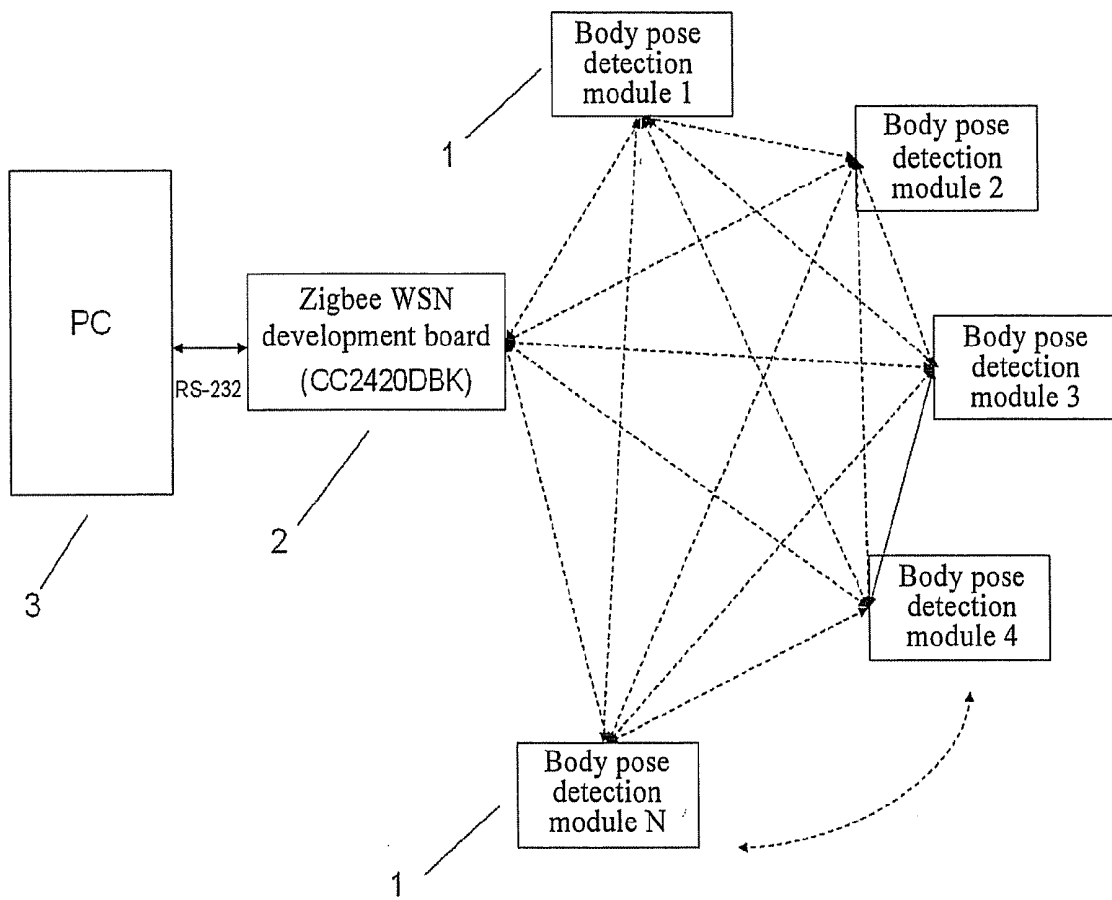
Body pose detection module 1

1

Body pose detection module 2

PC

Zigbee WSN development board (CC2420DBK)

RS-232

Body pose detection module 3

3

2

Body pose detection module 4

Body pose detection module N

1